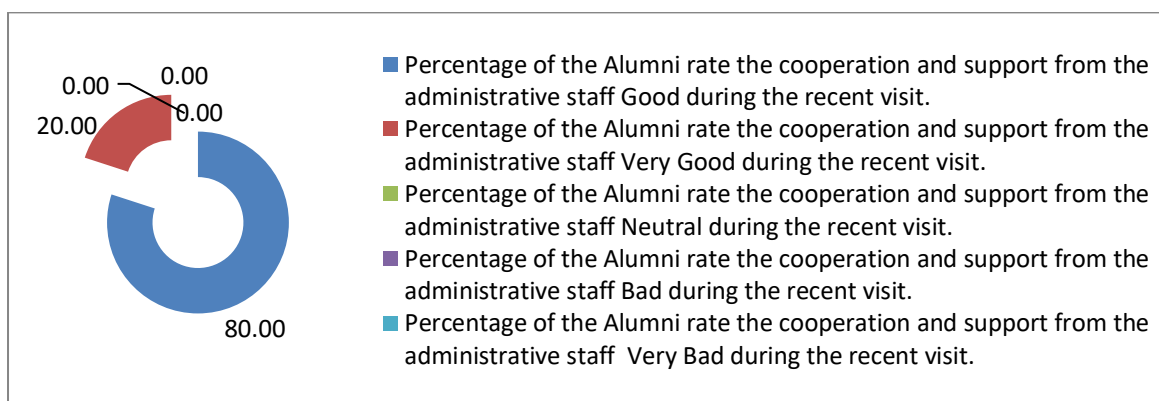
0.00
0.00
0.00
20.00
80.00

Percentage of the Alumni rate the cooperation and support from the administrative staff Good during the recent visit.
Percentage of the Alumni rate the cooperation and support from the administrative staff Very Good during the recent visit.
Percentage of the Alumni rate the cooperation and support from the administrative staff Neutral during the recent visit.
Percentage of the Alumni rate the cooperation and support from the administrative staff Bad during the recent visit.
Percentage of the Alumni rate the cooperation and support from the administrative staff Very Bad during the recent visit.